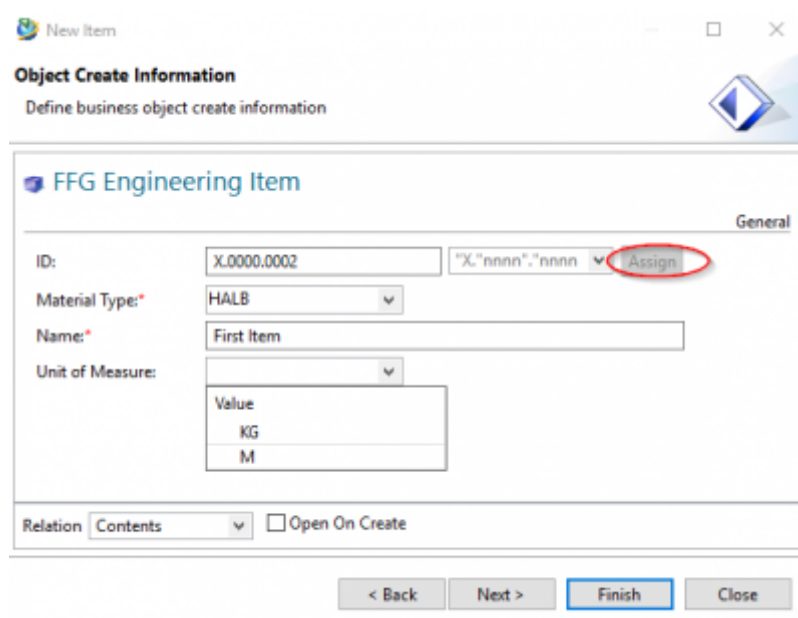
New Item

Object Create Information

Define business object create information

FFG Engineering Item

General

ID: X.0000.0002 "X."nnnn"."nnnn Assign

Material Type:* HALB

Name:* First Item

Unit of Measure:

Value

KG

M

Relation Contents Open On Create

< Back Next > Finish Close